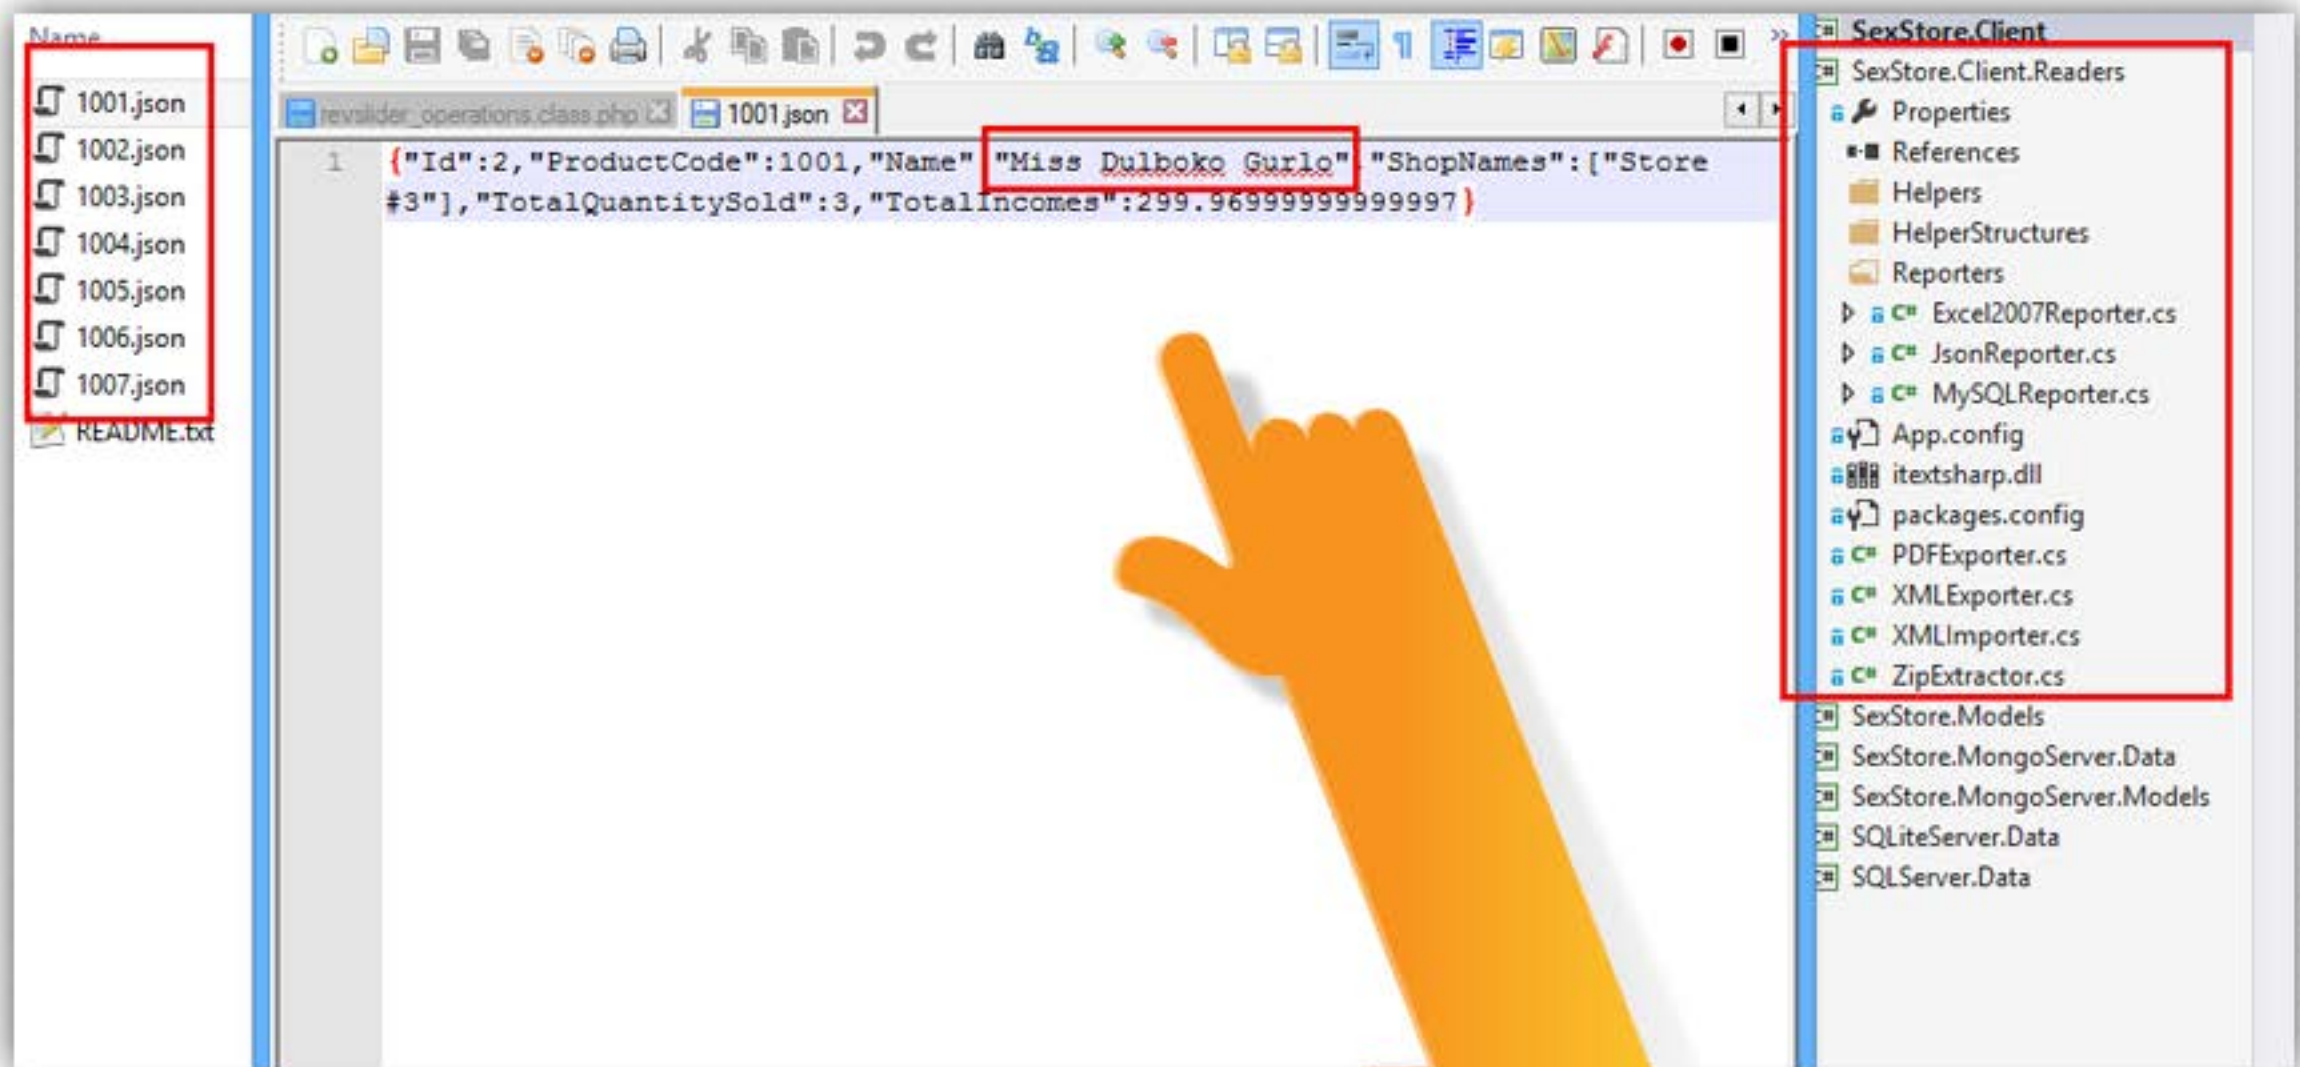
Name
1001.json
1002.json
1003.json
1004.json
1005.json
1006.json
1007.json
README.txt

revslider_operations.class.php
1001.json

1 {"Id":2,"ProductCode":1001,"Name":"Miss Dulboko Gurlo","ShopNames":["Store #3"],"TotalQuantitySold":3,"TotalIncomes":299.96999999999997}

SexStore.Client
SexStore.Client.Readers
Properties
References
Helpers
HelperStructures
Reporters
Excel2007Reporter.cs
JsonReporter.cs
MySQLReporter.cs
App.config
itextsharp.dll
packages.config
PDFExporter.cs
XMLExporter.cs
XMLImporter.cs
ZipExtractor.cs
SexStore.Models
SexStore.MongoServer.Data
SexStore.MongoServer.Models
SQLiteServer.Data
SQLServer.Data